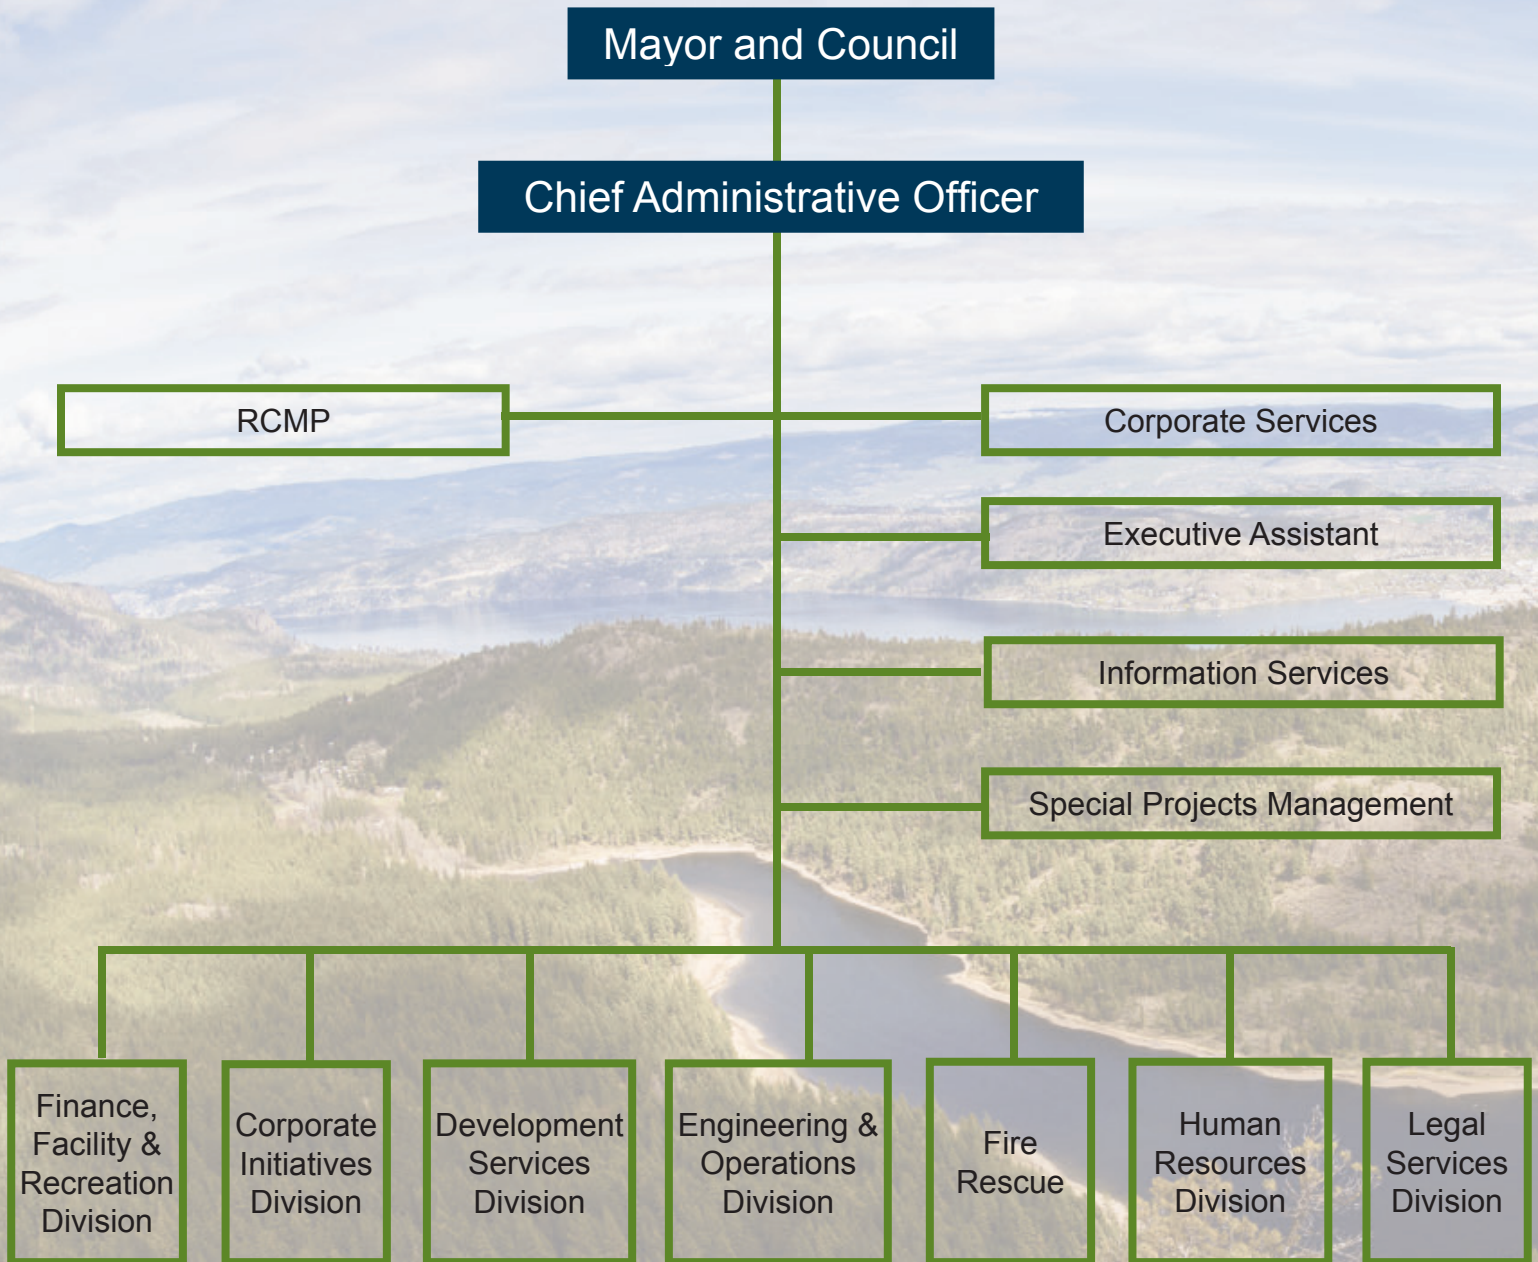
Mayor and Council

Chief Administrative Officer

RCMP

Corporate Services

Executive Assistant

Information Services

Special Projects Management

Finance, Facility & Recreation Division

Corporate Initiatives Division

Development Services Division

Engineering & Operations Division

Fire Rescue

Human Resources Division

Legal Services Division